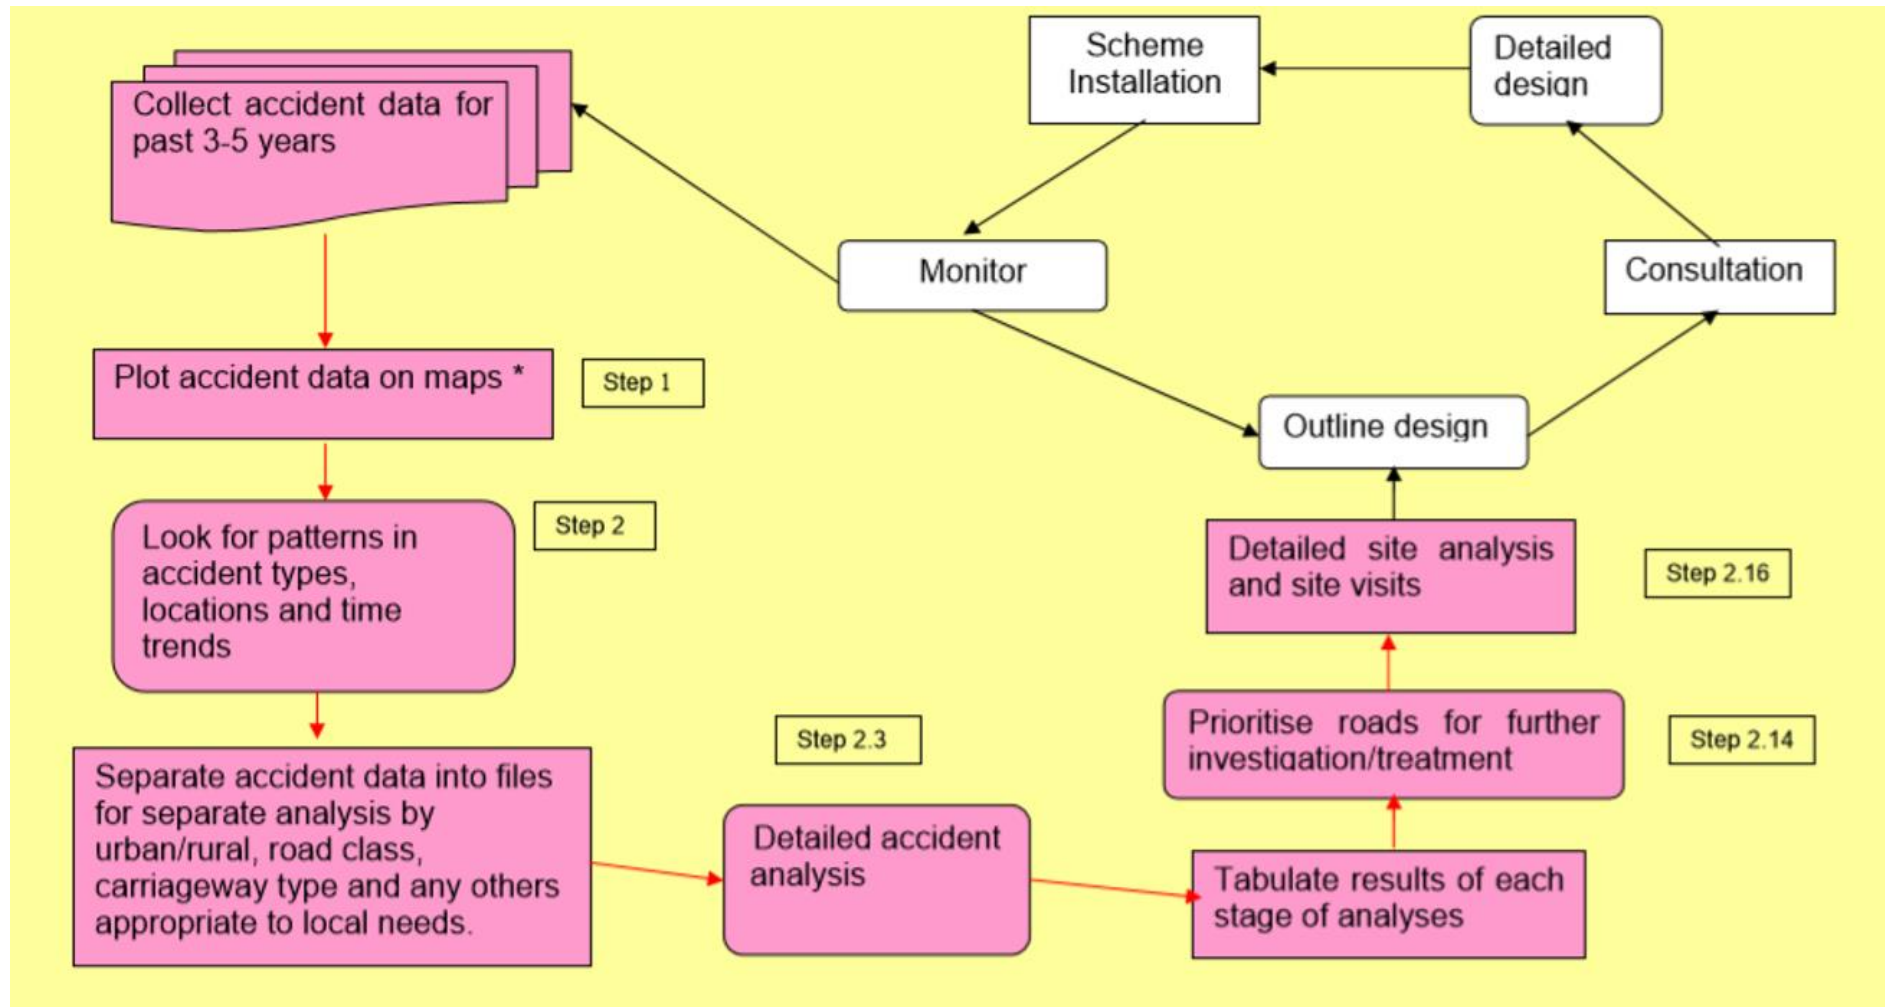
Collect accident data for past 3-5 years

Scheme Installation

Detailed design

Monitor

Consultation

Plot accident data on maps *

Step 1

Outline design

Look for patterns in accident types, locations and time trends

Step 2

Detailed site analysis and site visits

Step 2.16

Step 2.3

Prioritise roads for further investigation/treatment

Step 2.14

Separate accident data into files for separate analysis by urban/rural, road class, carriageway type and any others appropriate to local needs.

Detailed accident analysis

Tabulate results of each stage of analyses